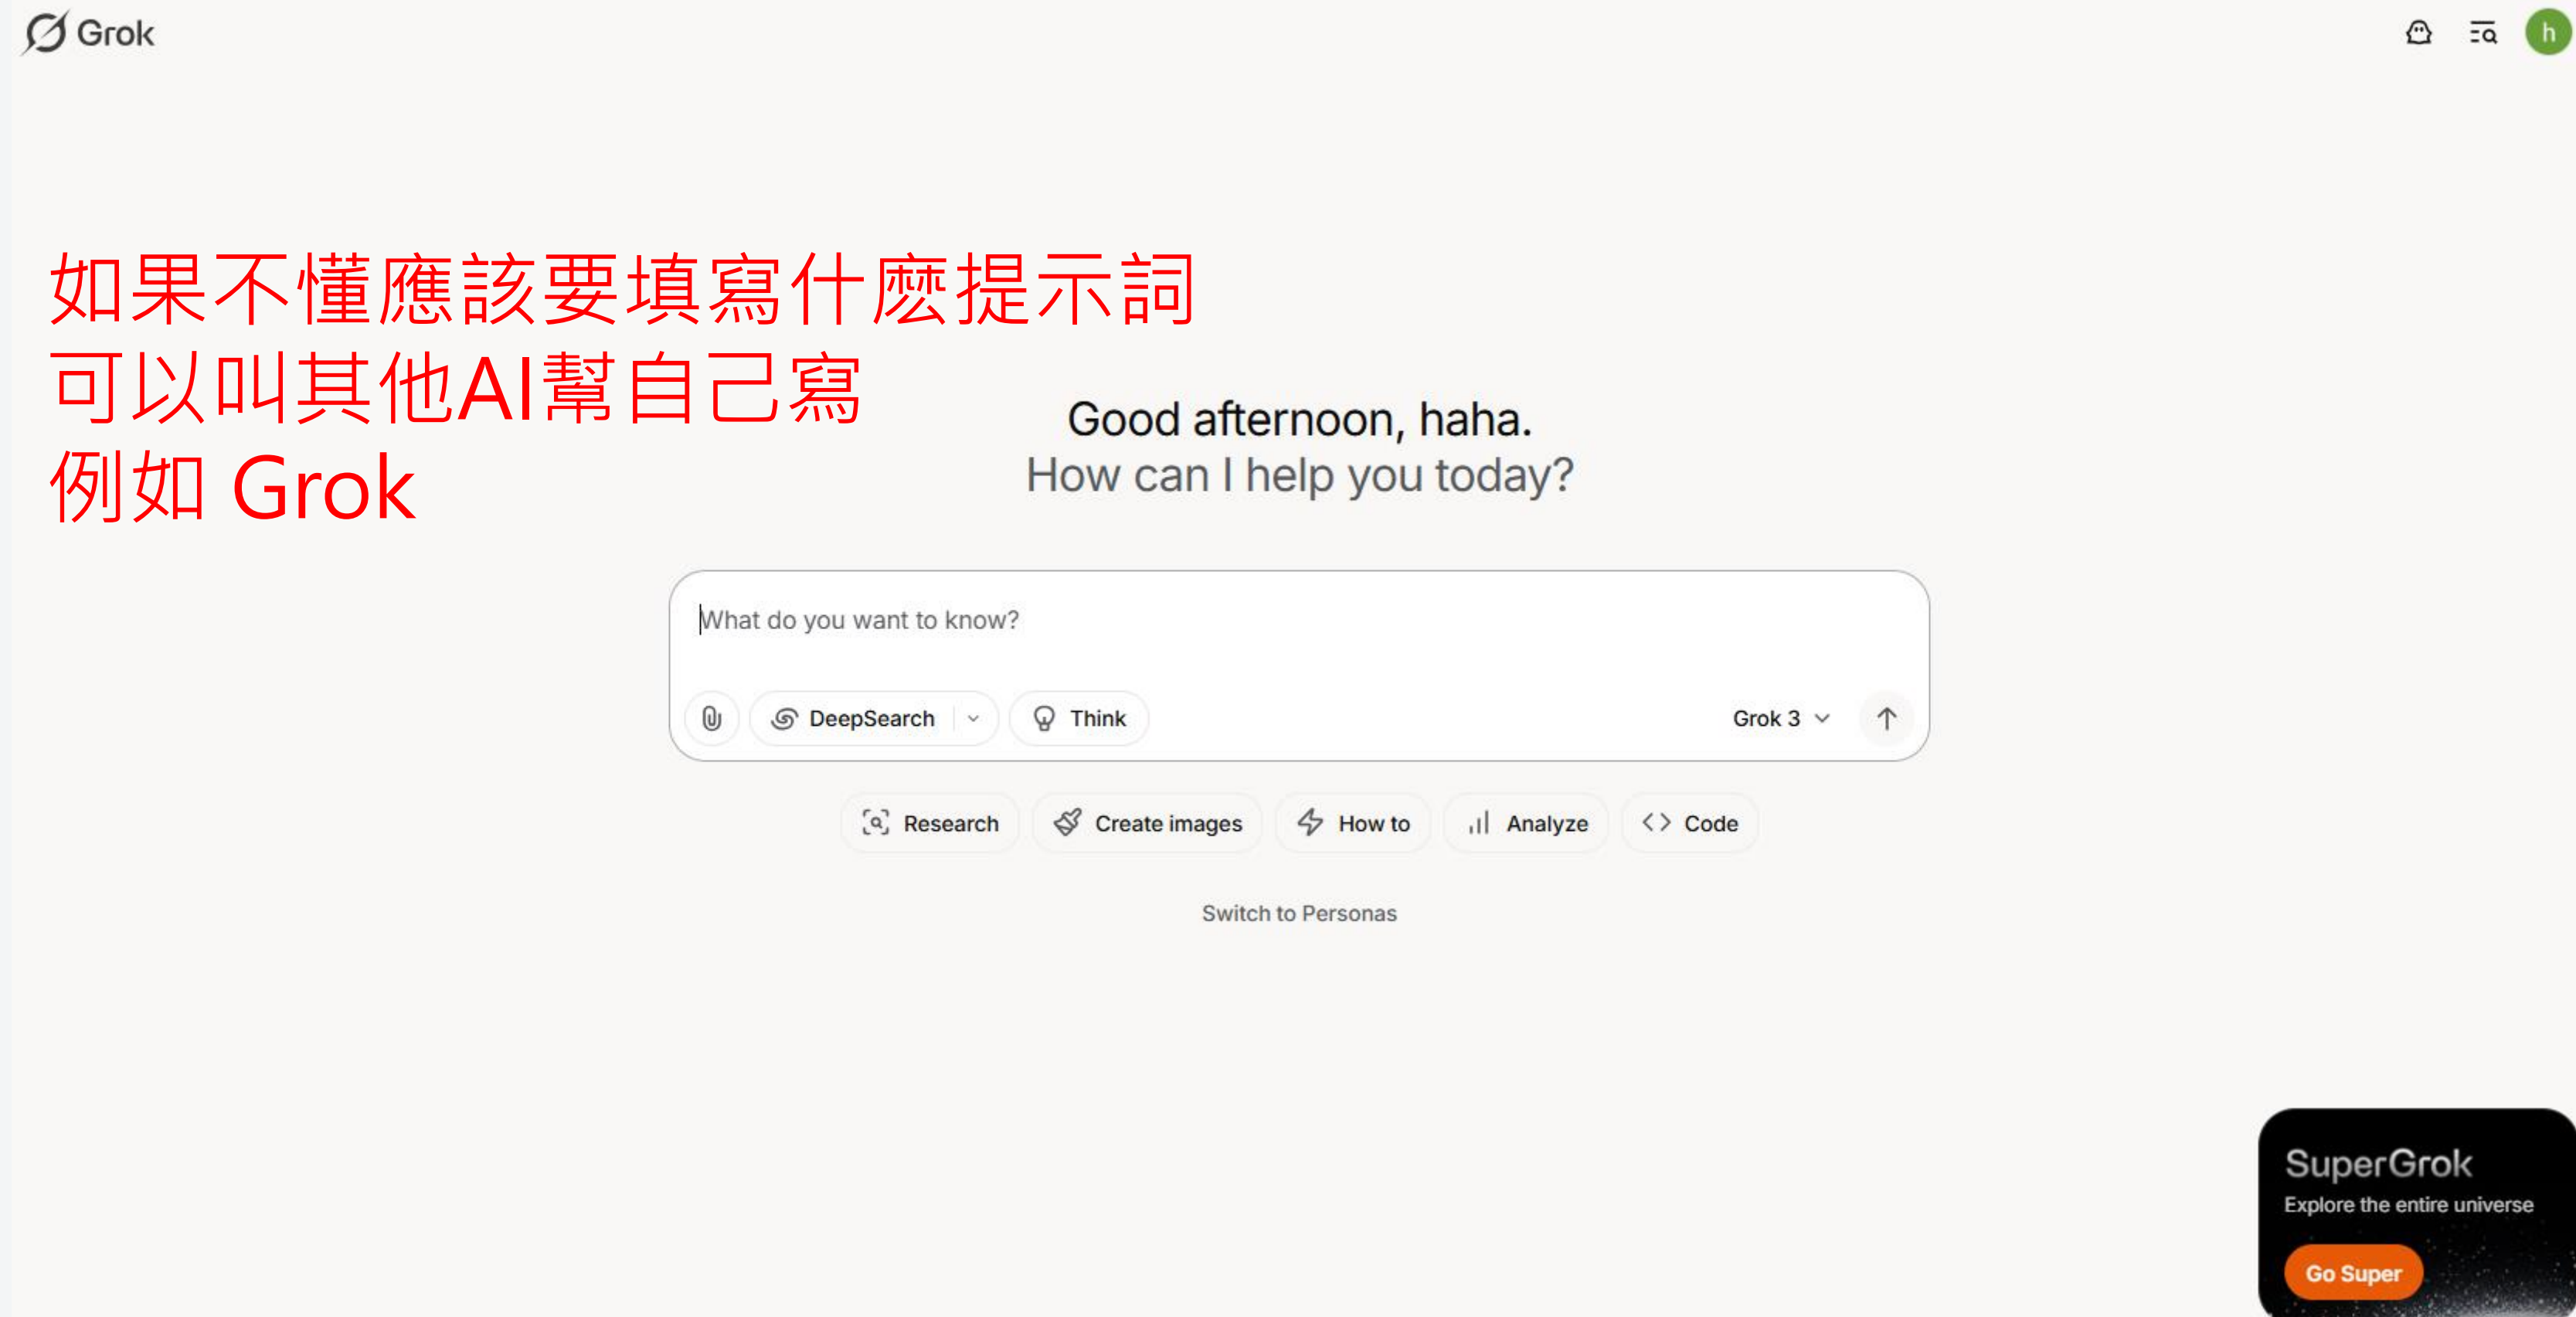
Grok

h

如果不懂應該要填寫什麼提示詞
可以叫其他AI幫自己寫
例如 Grok

Good afternoon, haha.
How can I help you today?

What do you want to know?

DeepSearch

Think

Grok 3

Research

Create images

How to

Analyze

Code

Switch to Personas

SuperGrok
Explore the entire universe
Go Super